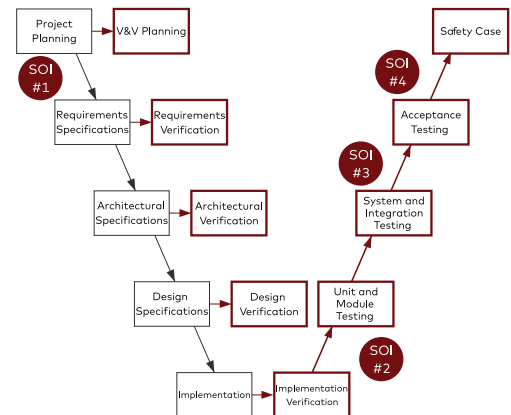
Project Planning

V&V Planning

SOI #1

Requirements Specifications

Requirements Verification

Architectural Specifications

Architectural Verification

Design Specifications

Design Verification

Implementation

Implementation Verification

SOI #2

Unit and Module Testing

System and Integration Testing

SOI #3

Acceptance Testing

SOI #4

Safety Case